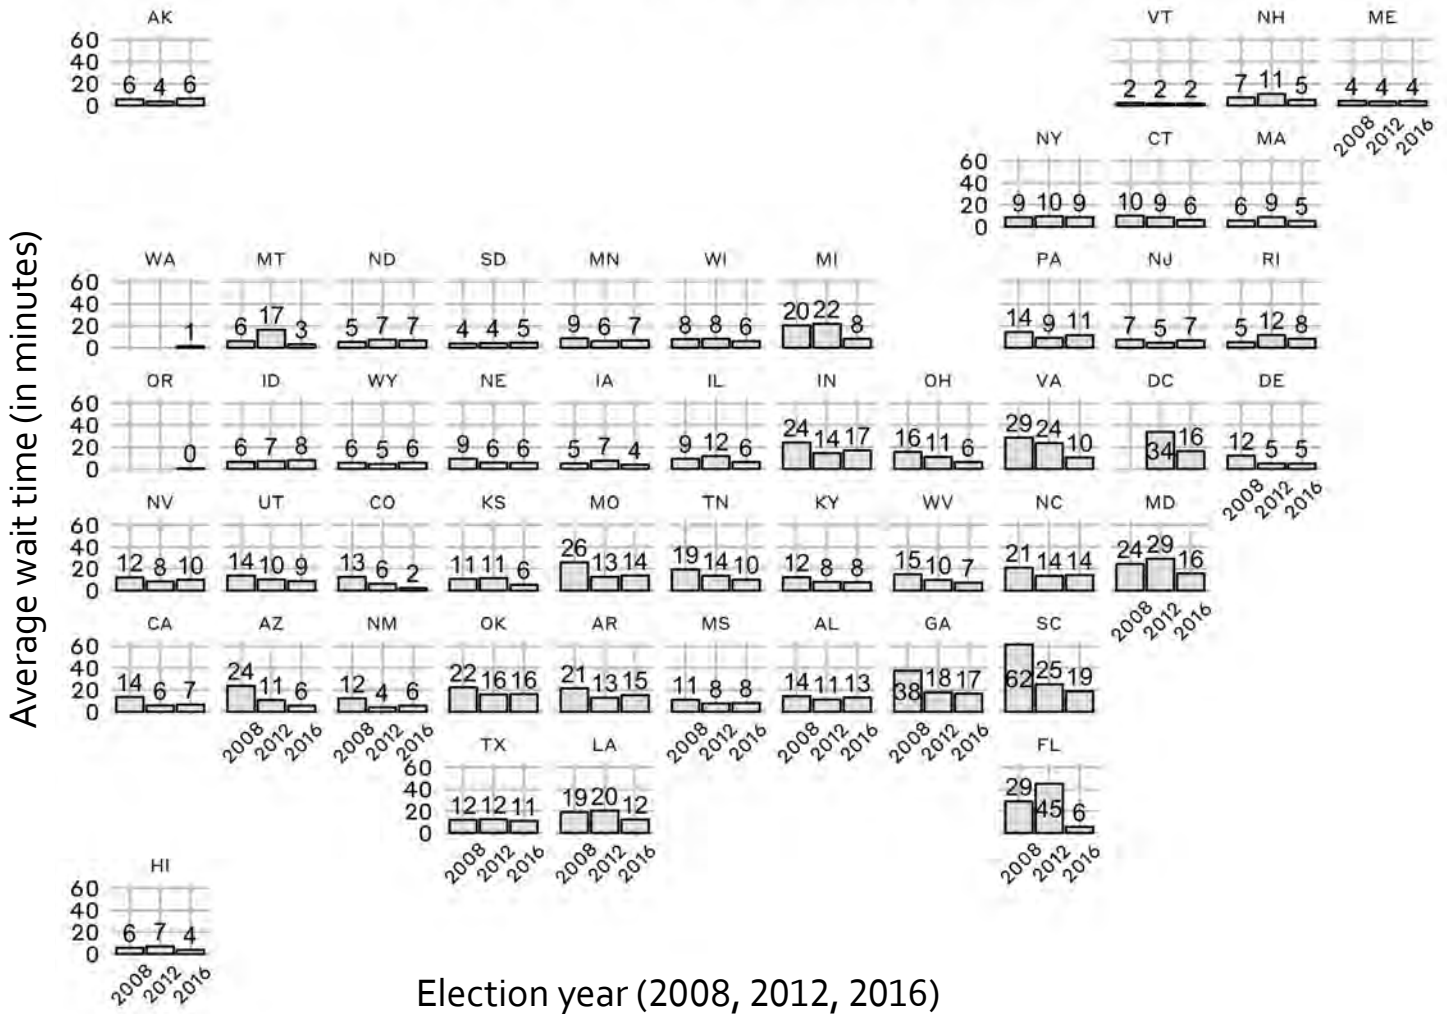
Average wait time (in minutes)

AK
60
40
20
0
6 4 6

VT
2 2 2

NH
7 11 5

ME
4 4 4
2008 2012 2016

NY
60
40
20
0
9 10 9

CT
10 9 6

MA
6 9 5

WA
60
40
20
0
1

MT
6 17 3

ND
5 7 7

SD
4 4 5

MN
9 6 7

WI
8 8 6

MI
20 22 8

PA
14 9 11

NJ
7 5 7

RI
5 12 8

OR
60
40
20
0
0

ID
6 7 8

WY
6 5 6

NE
9 6 6

IA
5 7 4

IL
9 12 6

IN
24 14 17

OH
16 11 6

VA
29 24 10

DC
34 16

DE
12 5 5
2008 2012 2016

NV
60
40
20
0
12 8 10

UT
14 10 9

CO
13 6 2

KS
11 11 6

MO
26 13 14

TN
19 14 10

KY
12 8 8

WV
15 10 7

NC
21 14 14

MD
24 29 16
2008 2012 2016

CA
60
40
20
0
14 6 7

AZ
24 11 6
2008 2012 2016

NM
12 4 6
2008 2012 2016

OK
22 16 16

AR
21 13 15

MS
11 8 8
2008 2012 2016

AL
14 11 13
2008 2012 2016

GA
38 18 17
2008 2012 2016

SC
62 25 19

TX
60
40
20
0
12 12 11
2008 2012 2016

LA
19 20 12
2008 2012 2016

FL
29 45 6
2008 2012 2016

HI
60
40
20
0
6 7 4
2008 2012 2016

Election year (2008, 2012, 2016)